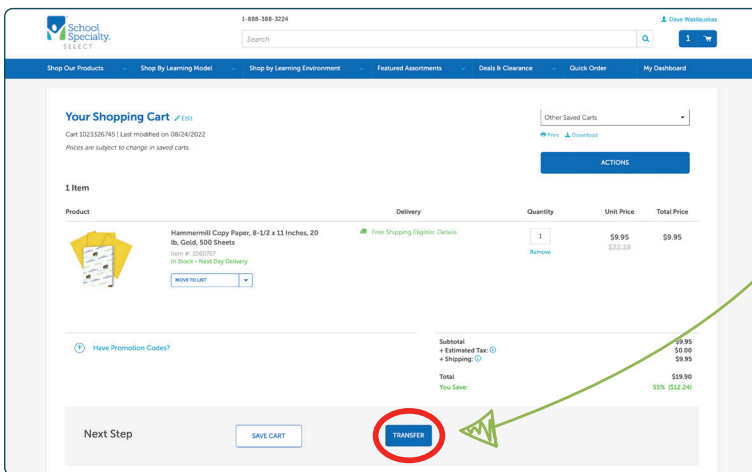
School Specialty. SELECT

1-888-388-3224

Search

Dave Waslauskas

1

Shop Our Products | Shop By Learning Model | Shop by Learning Environment | Featured Assortments | Deals & Clearance | Quick Order | My Dashboard

Your Shopping Cart Edit

Cart 1023326745 | Last modified on 08/24/2022

Prices are subject to change in saved carts.

Other Saved Carts

Print Download

ACTIONS

1 Item

| Product | Delivery | Quantity | Unit Price | Total Price |
|---|---|---|---|---|
| Hammermill Copy Paper, 8-1/2 x 11 Inches, 20 lb, Gold, 500 Sheets Item #: 1060757 In Stock - Next Day Delivery MOVE TO LIST | Free Shipping Eligible: Details | 1 Remove | $9.95 $22.19 | $9.95 |

Have Promotion Codes?

Subtotal $9.95
+ Estimated Tax: $0.00
+ Shipping: $9.95

Total $19.90
You Save: 55% ($12.24)

Next Step

SAVE CART

TRANSFER